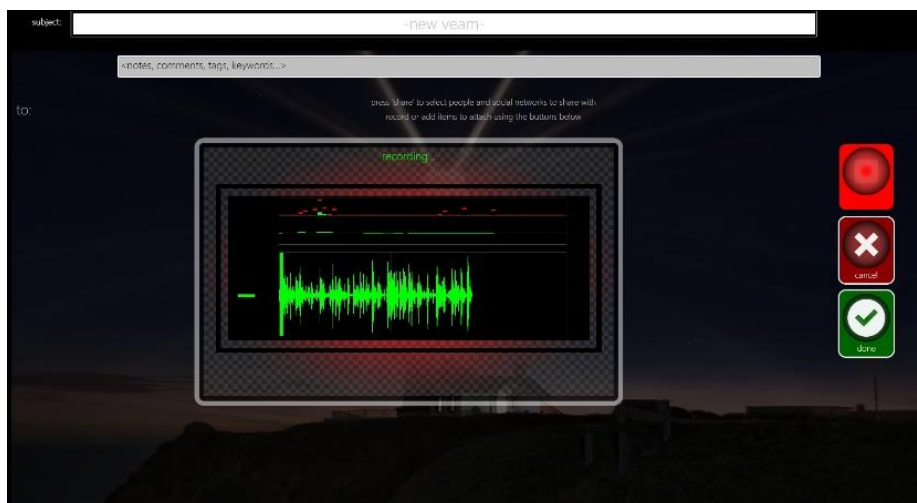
subject:

-new veam-

<notes, comments, tags, keywords...>

to:

press 'share' to select people and social networks to share with record or add items to attach using the buttons below

recording...

cancel

done